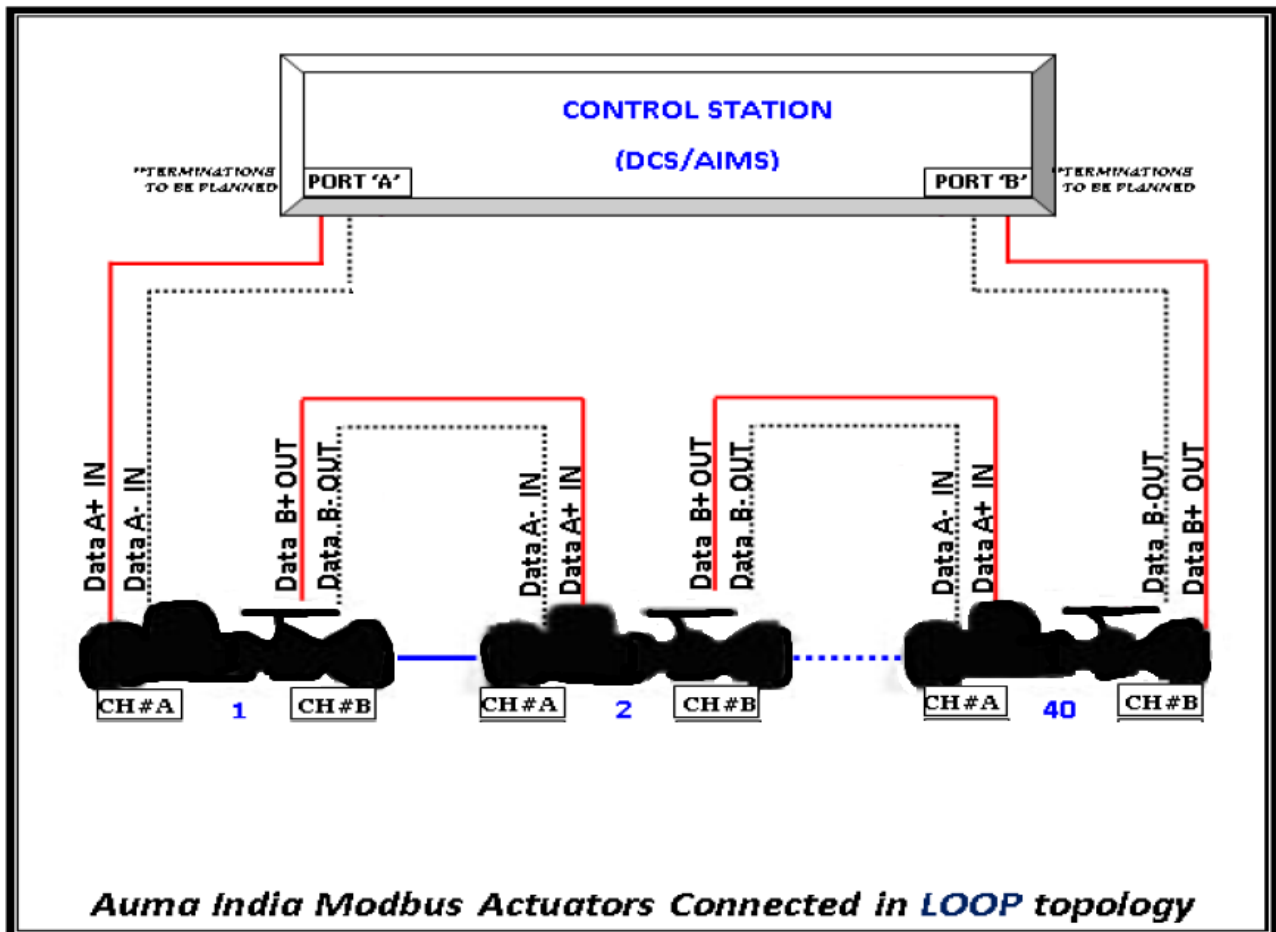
CONTROL STATION

(DCS/AIMS)

**TERMINATIONS TO BE PLANNED

PORT 'A'

PORT 'B'

**TERMINATIONS TO BE PLANNED

Data A+ IN

Data A- IN

Data B+ OUT

Data B- OUT

Data A- IN

Data A+ IN

Data B+ OUT

Data B- OUT

Data A- IN

Data A+ IN

Data B- OUT

Data B+ OUT

CH#A

1

CH#B

CH#A

2

CH#B

CH#A

40

CH#B

Auma India Modbus Actuators Connected in LOOP topology